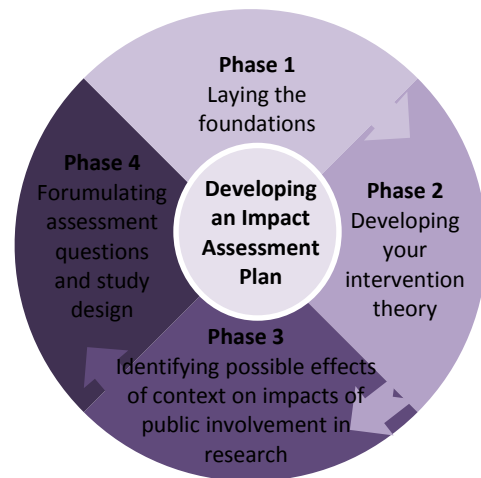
Phase 1
Laying the foundations

Phase 2
Developing your intervention theory

Phase 3
Identifying possible effects of context on impacts of public involvement in research

Phase 4
Forumulating assessment questions and study design

Developing an Impact Assessment Plan